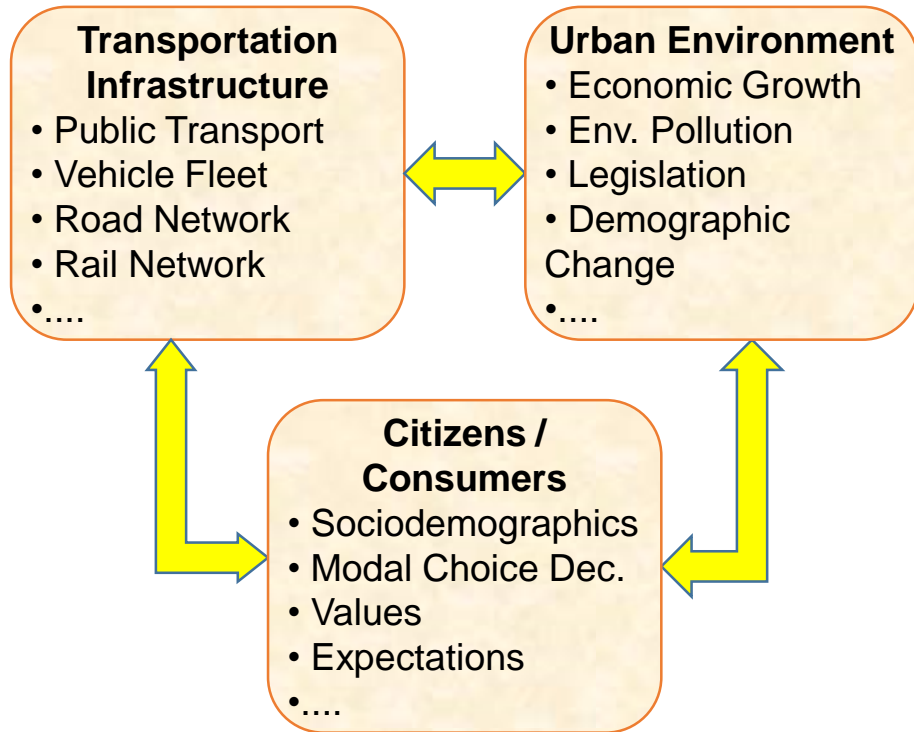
Transportation Infrastructure
• Public Transport
• Vehicle Fleet
• Road Network
• Rail Network
•....

Urban Environment
• Economic Growth
• Env. Pollution
• Legislation
• Demographic Change
•....

Citizens / Consumers
• Sociodemographics
• Modal Choice Dec.
• Values
• Expectations
•....